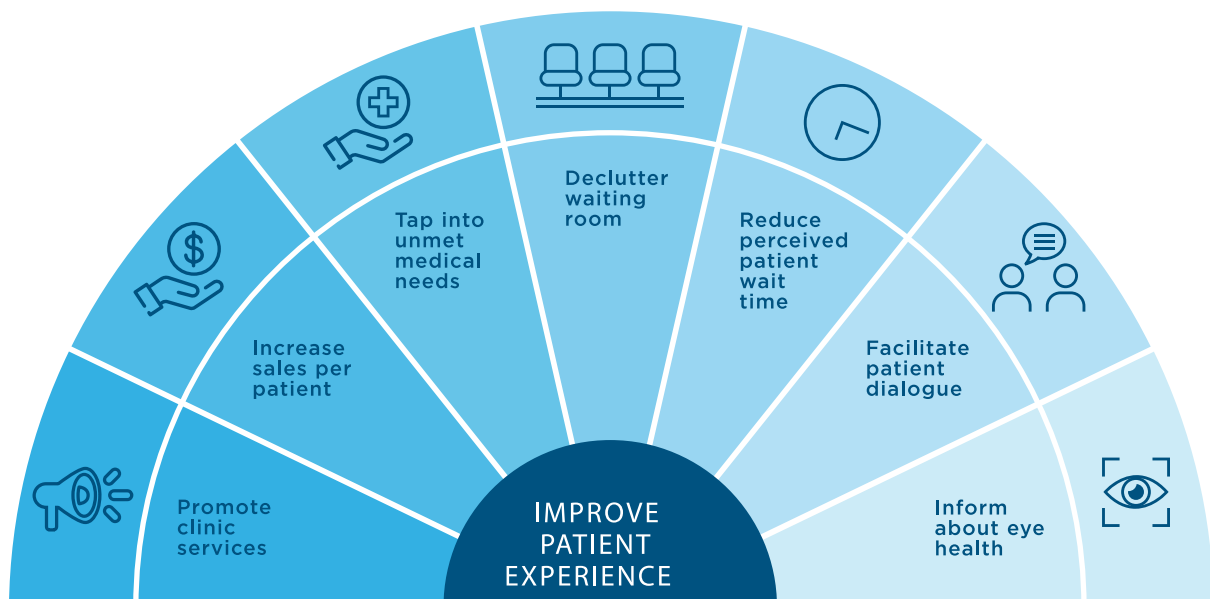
Promote clinic services

Increase sales per patient

Tap into unmet medical needs

Declutter waiting room

Reduce perceived patient wait time

Facilitate patient dialogue

Inform about eye health

IMPROVE PATIENT EXPERIENCE